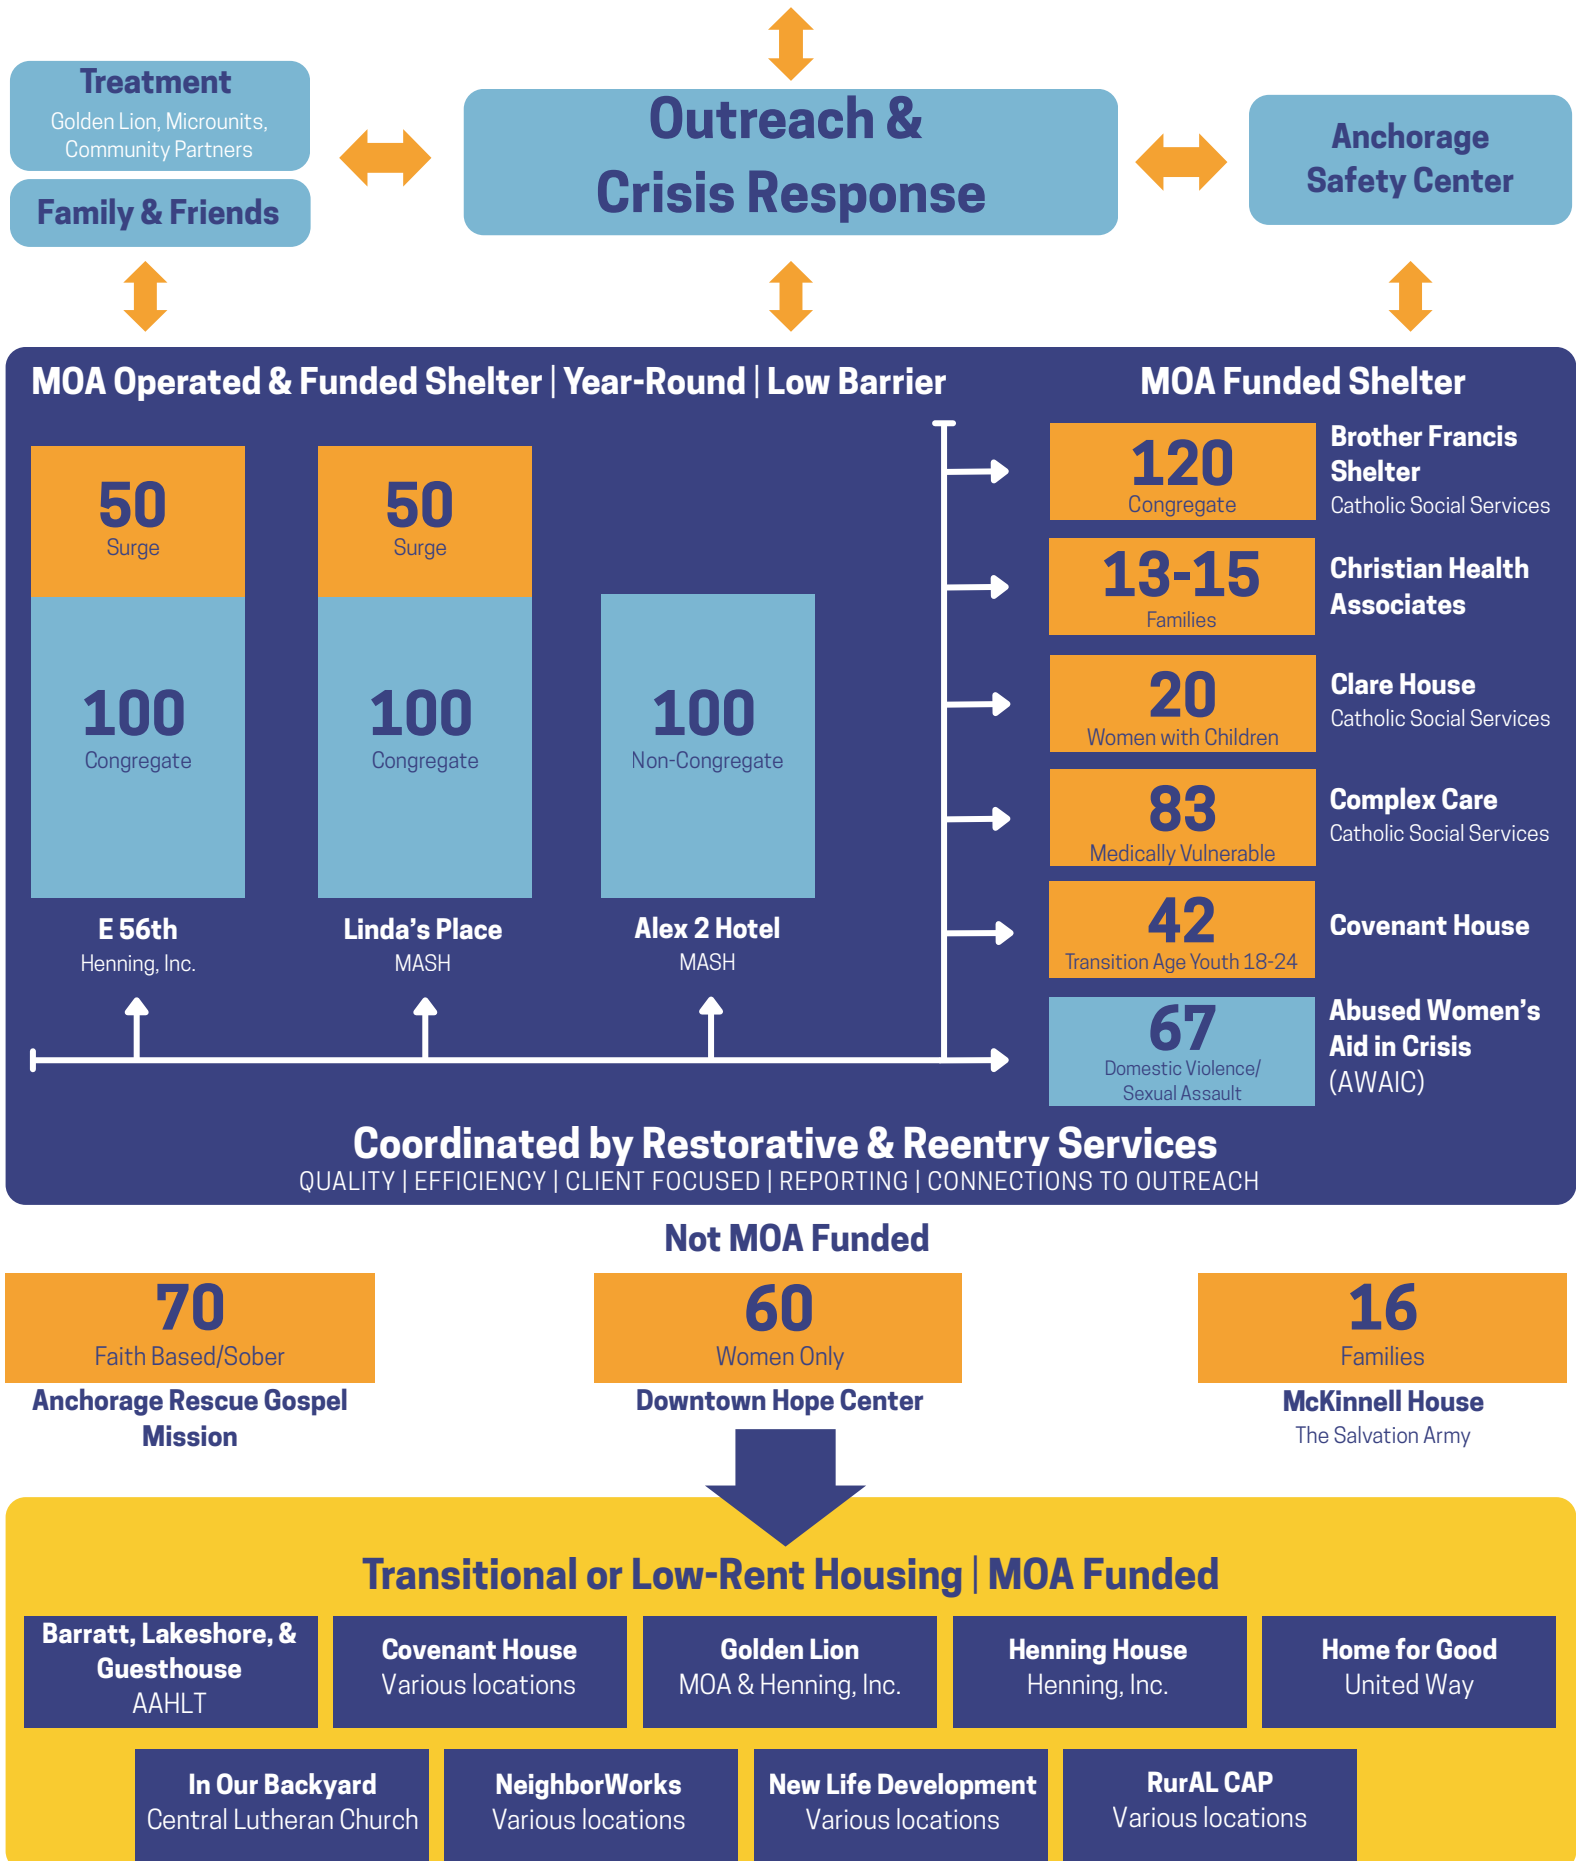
Treatment
Golden Lion, Microunits, Community Partners

Family & Friends

Outreach & Crisis Response

Anchorage Safety Center

MOA Operated & Funded Shelter | Year-Round | Low Barrier

50
Surge

100
Congregate

E 56th
Henning, Inc.

50
Surge

100
Congregate

Linda's Place
MASH

100
Non-Congregate

Alex 2 Hotel
MASH

MOA Funded Shelter

120
Congregate
Brother Francis Shelter
Catholic Social Services

13-15
Families
Christian Health Associates

20
Women with Children
Clare House
Catholic Social Services

83
Medically Vulnerable
Complex Care
Catholic Social Services

42
Transition Age Youth 18-24
Covenant House

67
Domestic Violence/ Sexual Assault
Abused Women's Aid in Crisis (AWAIC)

Coordinated by Restorative & Reentry Services
QUALITY | EFFICIENCY | CLIENT FOCUSED | REPORTING | CONNECTIONS TO OUTREACH

Not MOA Funded

70
Faith Based/Sober
Anchorage Rescue Gospel Mission

60
Women Only
Downtown Hope Center

16
Families
McKinnell House
The Salvation Army

Transitional or Low-Rent Housing | MOA Funded

Barratt, Lakeshore, & Guesthouse
AAHLT

Covenant House
Various locations

Golden Lion
MOA & Henning, Inc.

Henning House
Henning, Inc.

Home for Good
United Way

In Our Backyard
Central Lutheran Church

NeighborWorks
Various locations

New Life Development
Various locations

RurAL CAP
Various locations